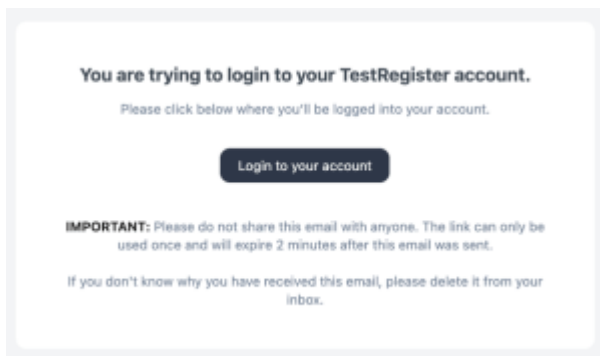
You are trying to login to your TestRegister account.

Please click below where you'll be logged into your account.

Login to your account

IMPORTANT: Please do not share this email with anyone. The link can only be used once and will expire 2 minutes after this email was sent.

If you don't know why you have received this email, please delete it from your inbox.